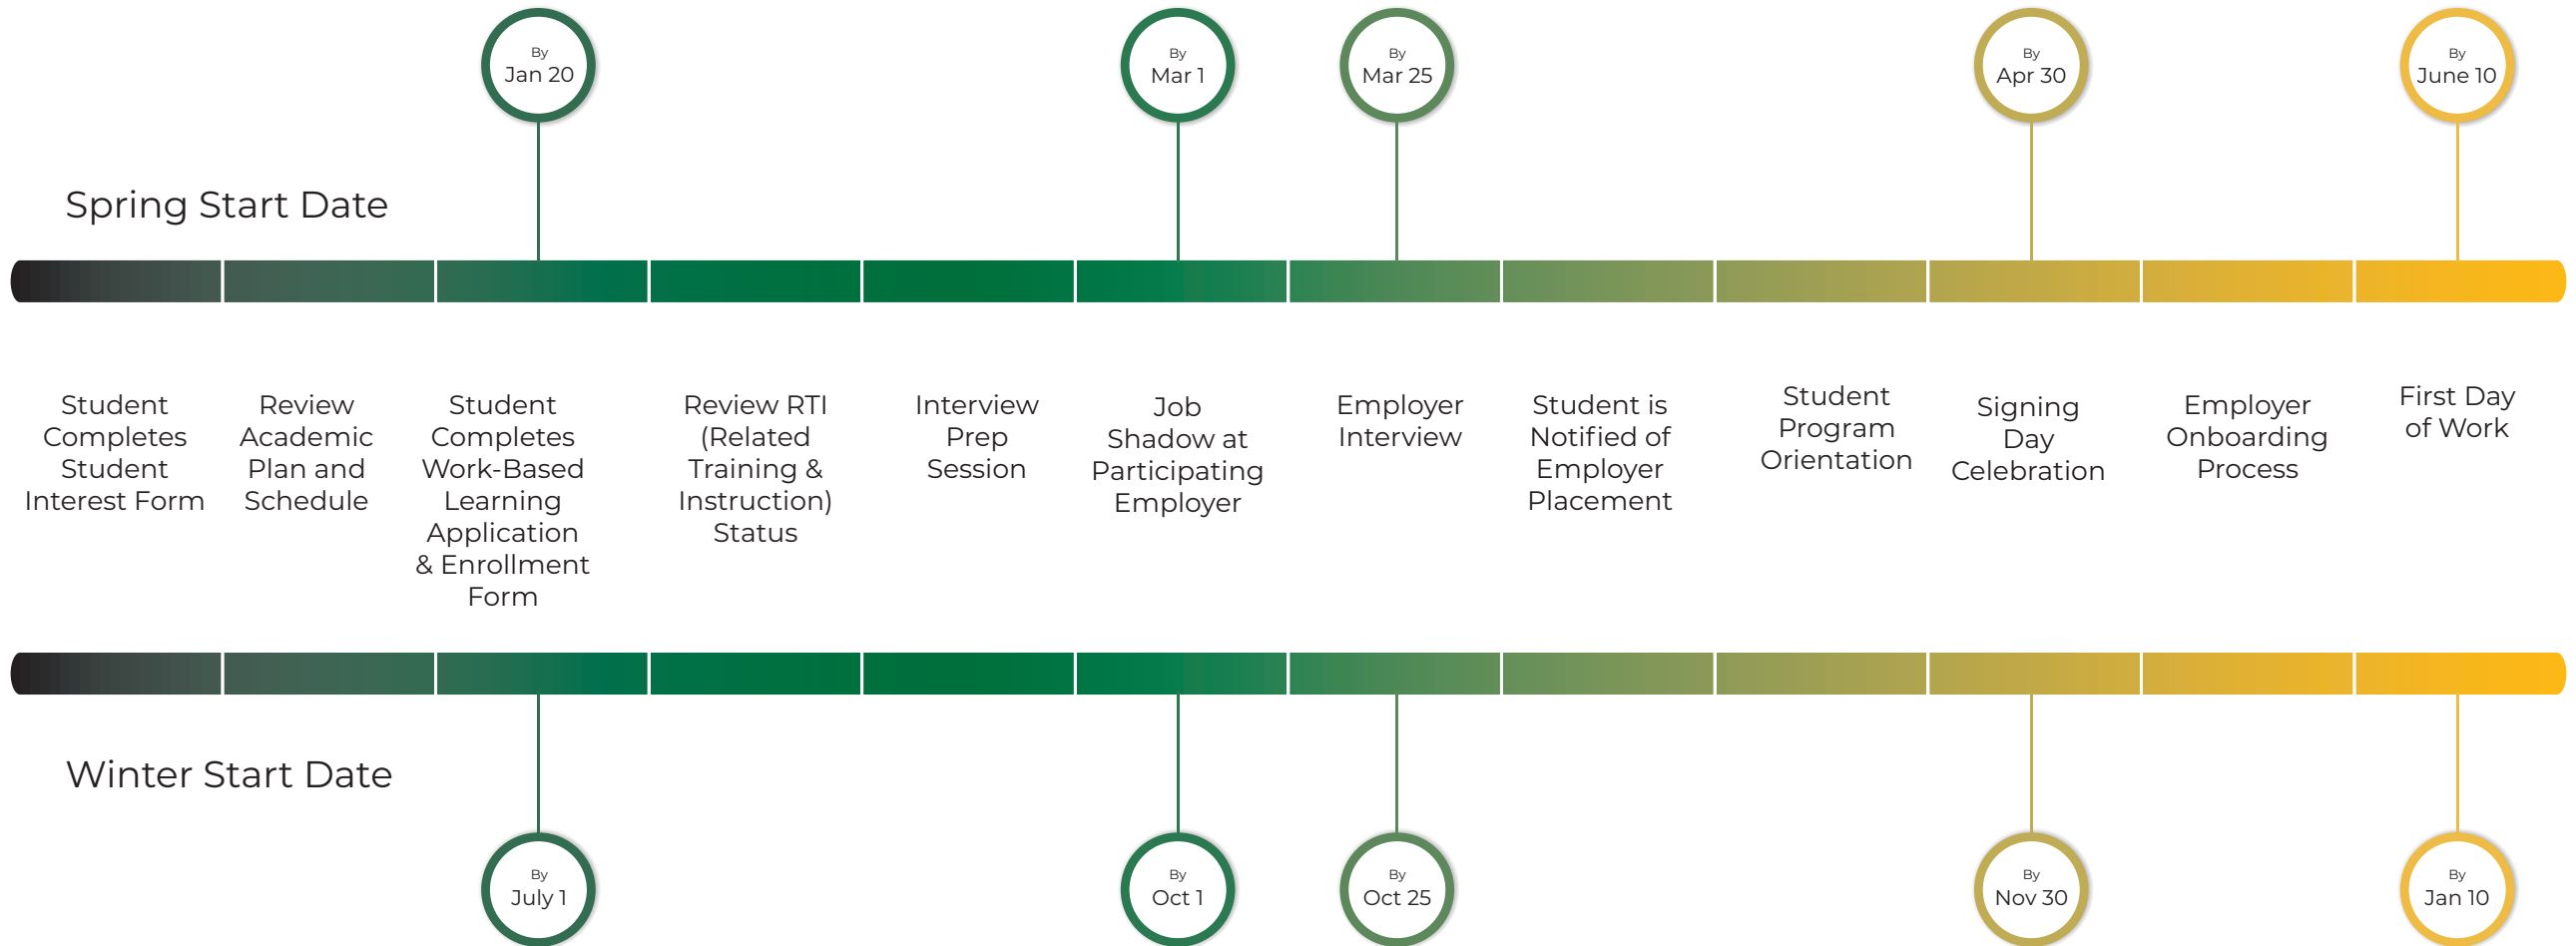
By
Jan 20

By
Mar 1

By
Mar 25

By
Apr 30

By
June 10

Spring Start Date

Student Completes Student Interest Form

Review Academic Plan and Schedule

Student Completes Work-Based Learning Application & Enrollment Form

Review RTI (Related Training & Instruction) Status

Interview Prep Session

Job Shadow at Participating Employer

Employer Interview

Student is Notified of Employer Placement

Student Program Orientation

Signing Day Celebration

Employer Onboarding Process

First Day of Work

Winter Start Date

By
July 1

By
Oct 1

By
Oct 25

By
Nov 30

By
Jan 10